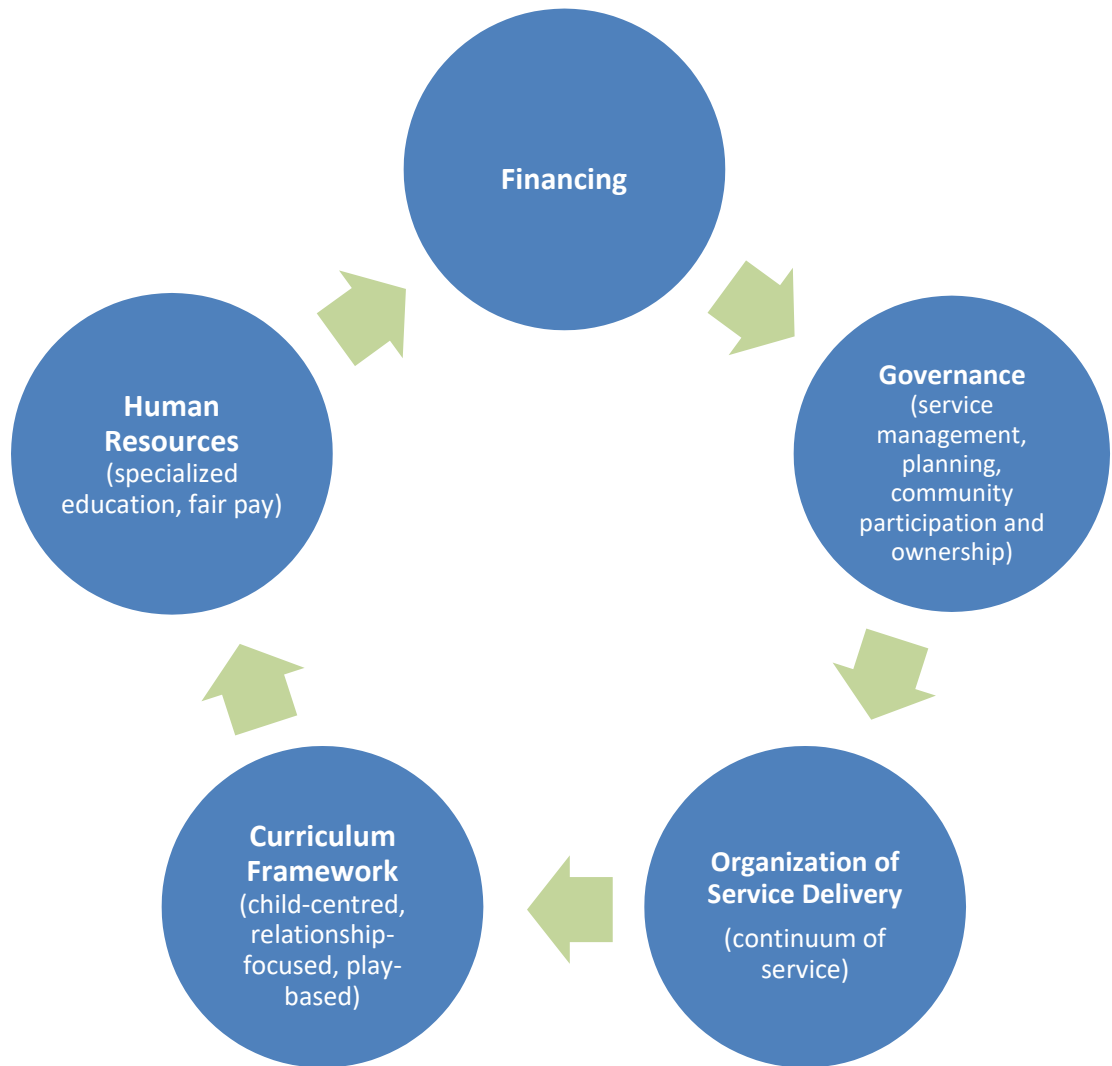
Financing

Governance (service management, planning, community participation and ownership)

Organization of Service Delivery

(continuum of service)

Curriculum Framework (child-centred, relationship-focused, play-based)

Human Resources (specialized education, fair pay)